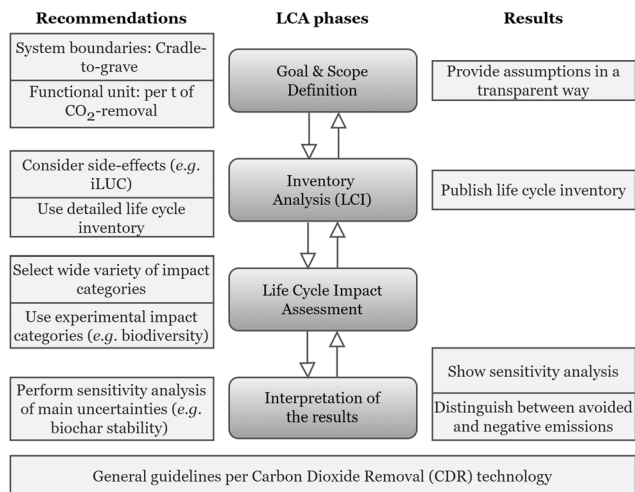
Recommendations

System boundaries: Cradle-to-grave

Functional unit: per t of $CO_2$-removal

Consider side-effects (e.g. iLUC)

Use detailed life cycle inventory

Select wide variety of impact categories

Use experimental impact categories (e.g. biodiversity)

Perform sensitivity analysis of main uncertainties (e.g. biochar stability)

LCA phases

Goal & Scope Definition

Inventory Analysis (LCI)

Life Cycle Impact Assessment

Interpretation of the results

Results

Provide assumptions in a transparent way

Publish life cycle inventory

Show sensitivity analysis

Distinguish between avoided and negative emissions

General guidelines per Carbon Dioxide Removal (CDR) technology